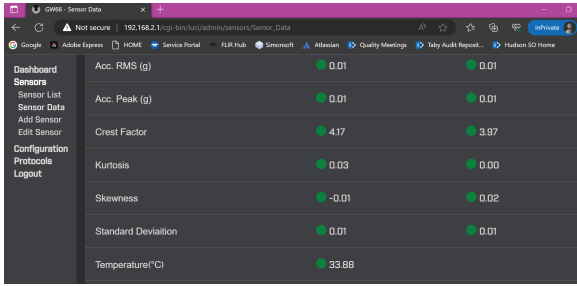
GW66 - Sensor Data
Not secure | 192.168.2.1/cgi-bin/luci/admin/sensors/Sensor_Data
InPrivate
Google | Adobe Express | HOME | Service Portal | FLIR Hub | Simonsoft | Atlassian | Quality Meetings | Taby Audit Reposit... | Hudson SO Home

Dashboard
Sensors
Sensor List
Sensor Data
Add Sensor
Edit Sensor
Configuration
Protocols
Logout

| | | |
|---|---|---|
| Acc. RMS (g) | 0.01 | 0.01 |
| Acc. Peak (g) | 0.01 | 0.01 |
| Crest Factor | 4.17 | 3.97 |
| Kurtosis | 0.03 | 0.00 |
| Skewness | -0.01 | 0.02 |
| Standard Deviaition | 0.01 | 0.01 |
| Temperature(°C) | 33.88 | |